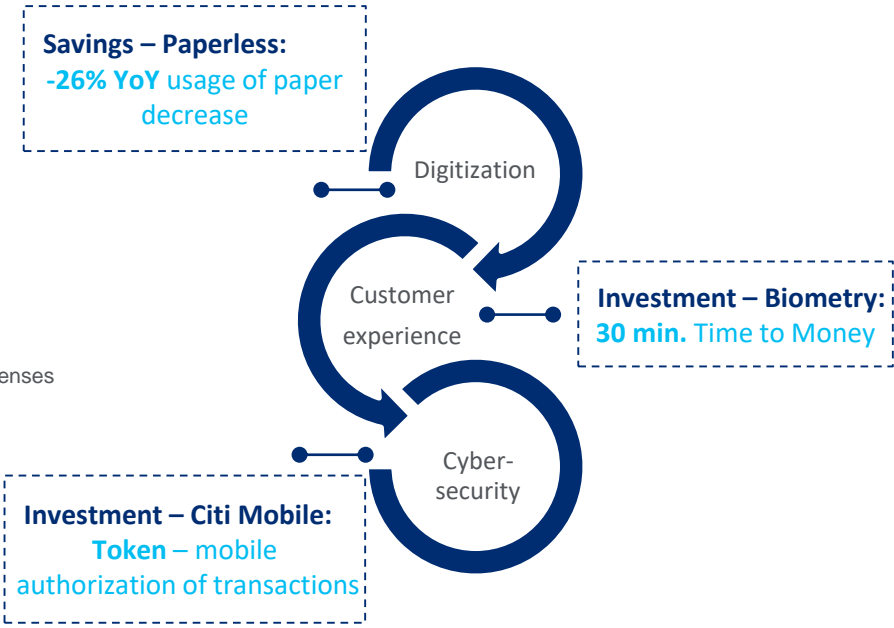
Savings – Paperless:
-26% YoY usage of paper decrease

Digitization

Customer experience

Investment – Biometry:
30 min. Time to Money

enses

Cyber-security

Investment – Citi Mobile:
Token – mobile authorization of transactions